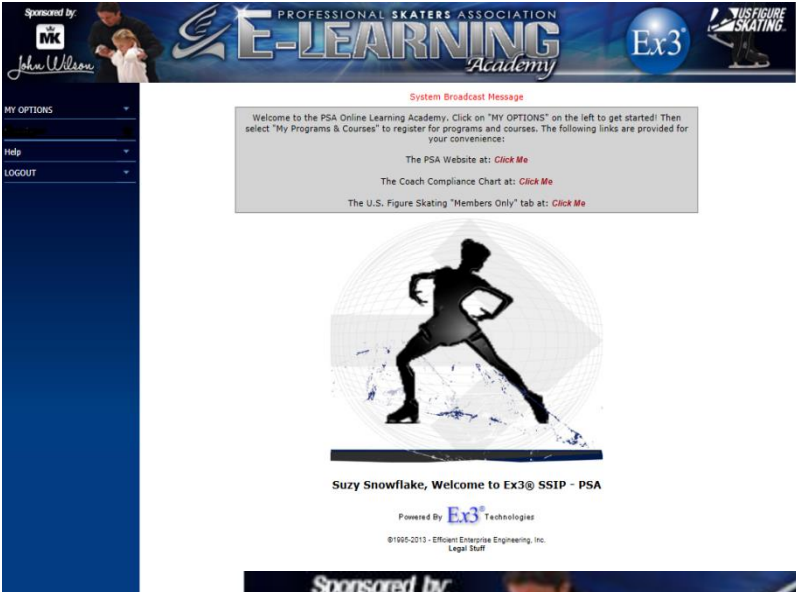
Sponsored by:
MK
John Wilson

PROFESSIONAL SKATERS ASSOCIATION
E-LEARNING
Academy
Ex3®
US FIGURE SKATING

MY OPTIONS
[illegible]
Help
LOGOUT

System Broadcast Message

Welcome to the PSA Online Learning Academy. Click on "MY OPTIONS" on the left to get started! Then select "My Programs & Courses" to register for programs and courses. The following links are provided for your convenience:

The PSA Website at: Click Me

The Coach Compliance Chart at: Click Me

The U.S. Figure Skating "Members Only" tab at: Click Me

Suzy Snowflake, Welcome to Ex3® SSIP - PSA

Powered By Ex3® Technologies

©1995-2013 - Efficient Enterprise Engineering, Inc.
Legal Stuff

Sponsored by